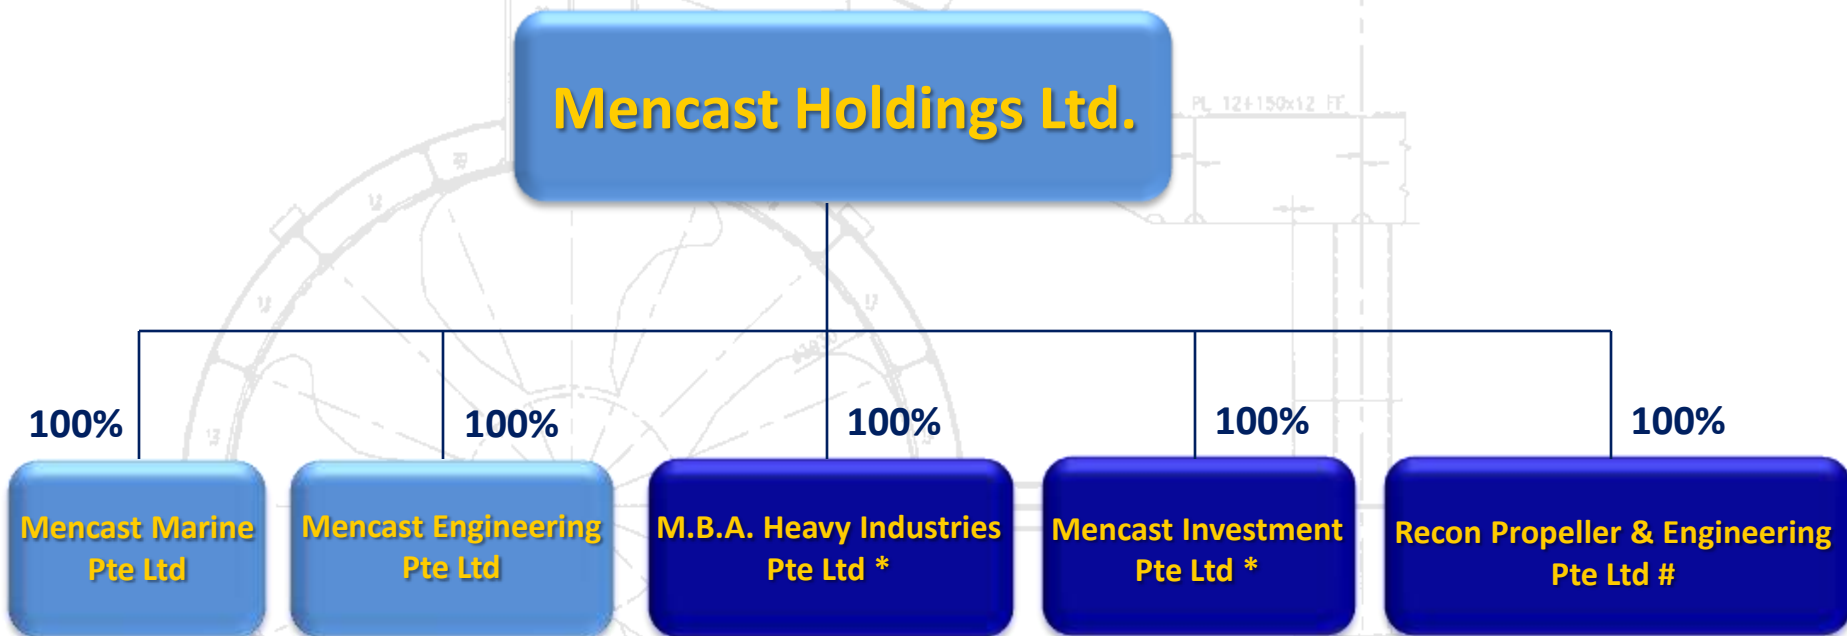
Mencast Holdings Ltd.

PL 12+150x12 FT

100%
Mencast Marine Pte Ltd

100%
Mencast Engineering Pte Ltd

100%
M.B.A. Heavy Industries Pte Ltd *

100%
Mencast Investment Pte Ltd *

100%
Recon Propeller & Engineering Pte Ltd #